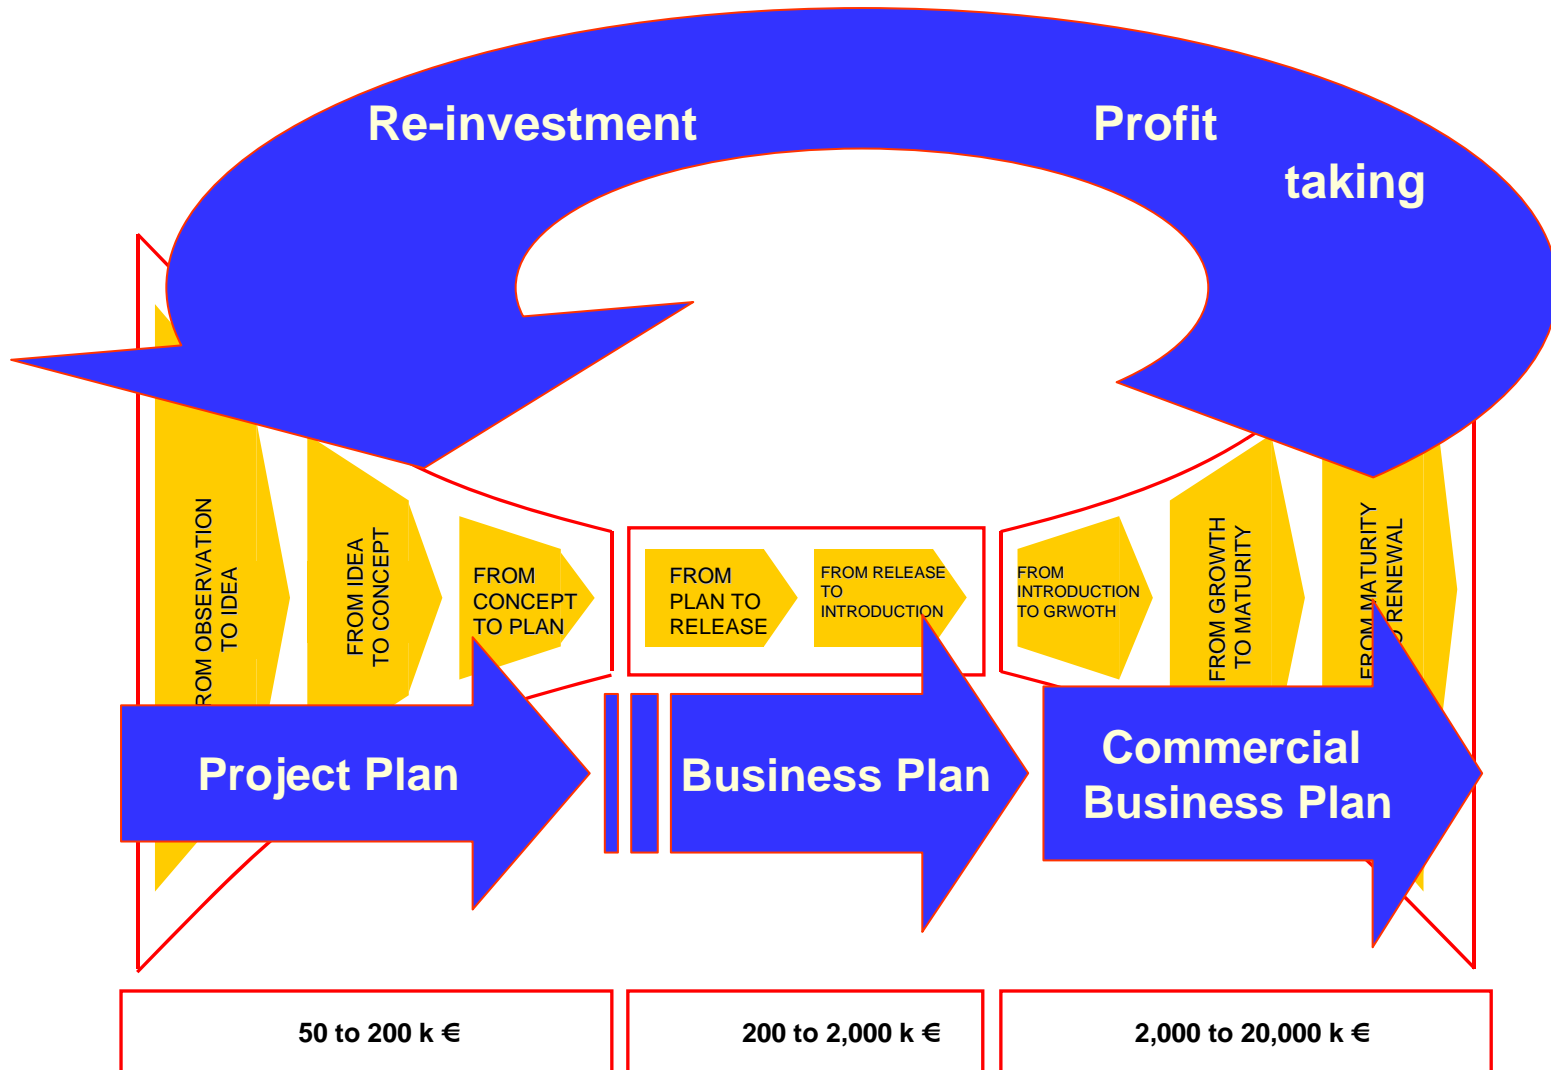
Re-investment

Profit

taking

ROM OBSERVATION TO IDEA

FROM IDEA TO CONCEPT

FROM CONCEPT TO PLAN

FROM PLAN TO RELEASE

FROM RELEASE TO INTRODUCTION

FROM INTRODUCTION TO GRWOTH

FROM GROWTH TO MATURITY

FROM MATURITY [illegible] RENEWAL

Project Plan

Business Plan

Commercial Business Plan

50 to 200 k €

200 to 2,000 k €

2,000 to 20,000 k €